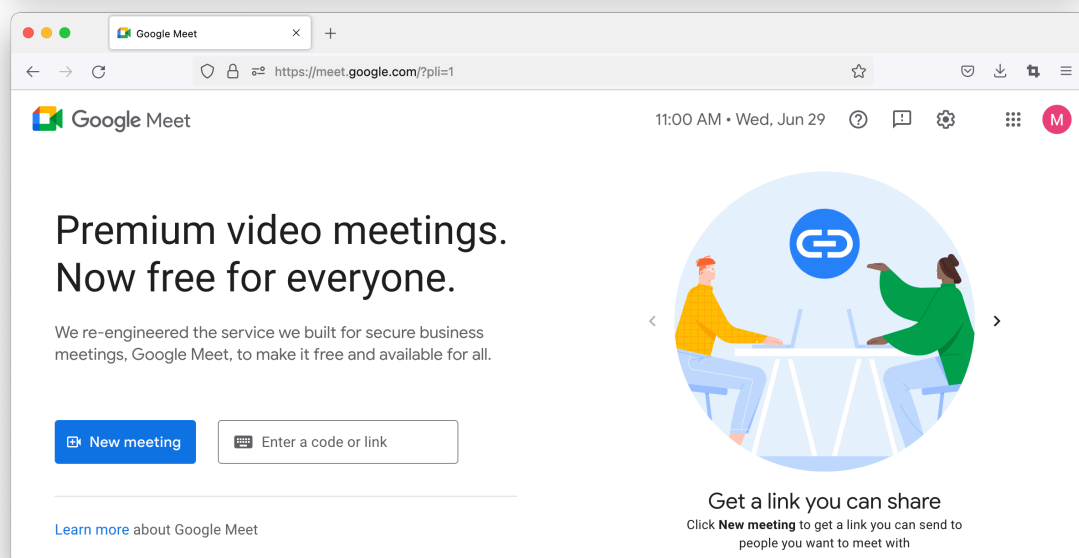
Google Meet

https://meet.google.com/?pli=1

Google Meet

11:00 AM • Wed, Jun 29

M

Premium video meetings. Now free for everyone.

We re-engineered the service we built for secure business meetings, Google Meet, to make it free and available for all.

New meeting

Enter a code or link

Learn more about Google Meet

Get a link you can share

Click **New meeting** to get a link you can send to people you want to meet with